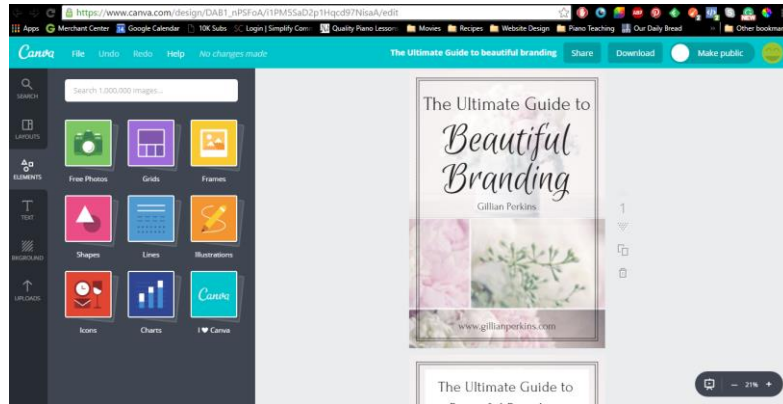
https://www.canva.com/design/DAB1_nPSFoA/i1PM5SaD2p1Hqcd97NisaA/edit

Apps Merchant Center Google Calendar 10K Subs Login | Simplify Com Quality Piano Lesson Movies Recipes Website Design Piano Teaching Our Daily Bread Other bookmar

Canva File Undo Redo Help No changes made The Ultimate Guide to beautiful branding Share Download Make public

SEARCH
LAYOUTS
ELEMENTS
TEXT
BKGROUND
UPLOADS

Search 1,000,000 images...

Free Photos
Grids
Frames
Shapes
Lines
Illustrations
Icons
Charts
Canva
I ♥ Canva

The Ultimate Guide to
Beautiful Branding
Gillian Perkins
www.gillianperkins.com

1

The Ultimate Guide to

– 21% +